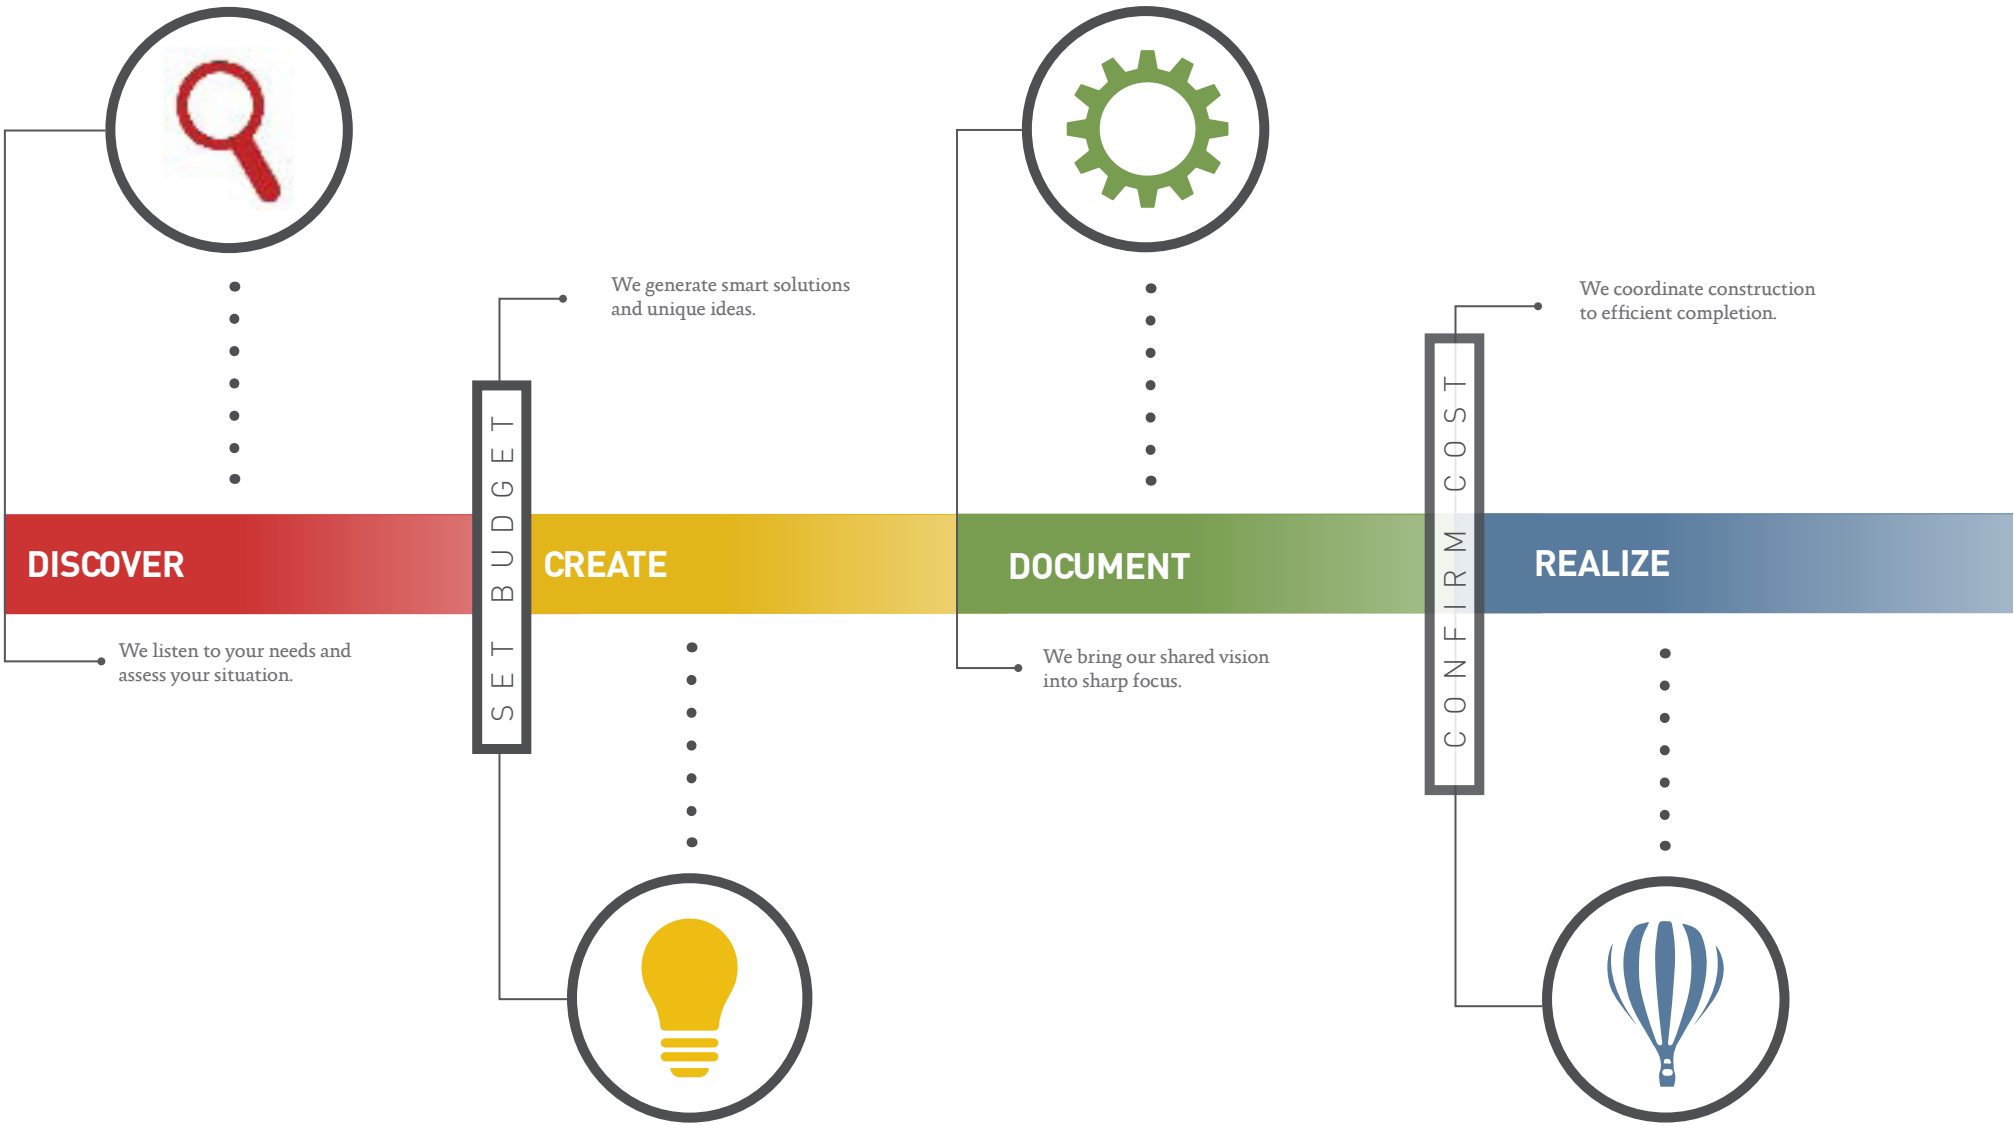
We generate smart solutions and unique ideas.

We coordinate construction to efficient completion.

DISCOVER

SET BUDGET

CREATE

DOCUMENT

CONFIRM COST

REALIZE

We listen to your needs and assess your situation.

We bring our shared vision into sharp focus.